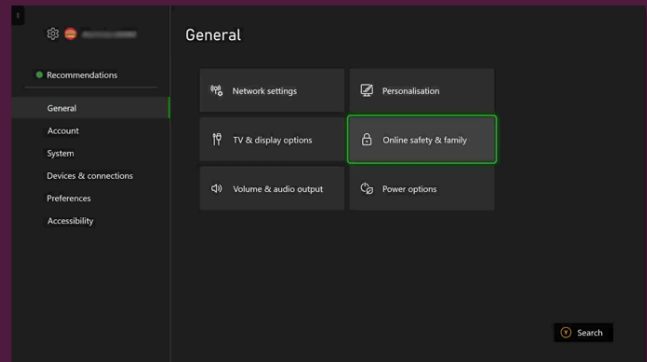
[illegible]

Recommendations

General

Account

System

Devices & connections

Preferences

Accessibility

General

Network settings

Personalisation

TV & display options

Online safety & family

Volume & audio output

Power options

Y Search